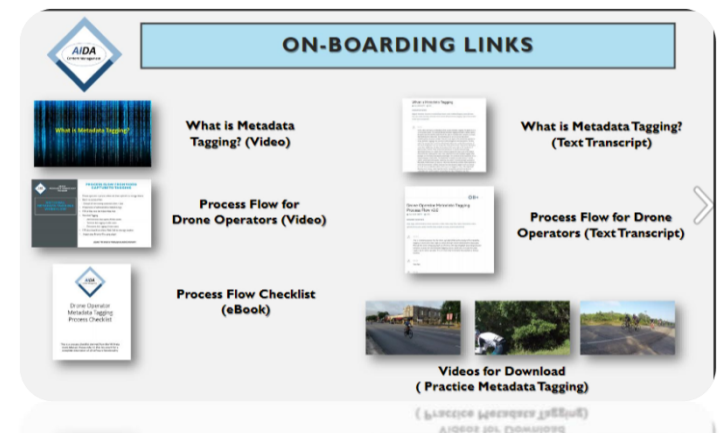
AIDA

ON-BOARDING LINKS

What is Metadata Tagging?

What is Metadata Tagging? (Video)

Process Flow for Drone Operators (Video)

AIDA

Drone Operator Metadata Tagging Process Checklist

Process Flow Checklist (eBook)

What is Metadata Tagging? (Text Transcript)

Process Flow for Drone Operators (Text Transcript)

Videos for Download ( Practice Metadata Tagging)